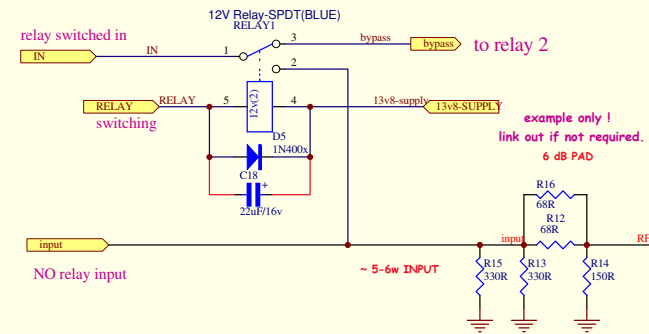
12V Relay-SPDT(BLUE)
RELAY1

relay switched in

IN

IN

1

3

2

bypass

bypass

to relay 2

RELAY

RELAY

switching

5

12v(2)

4

13v8-supply

13v8-SUPPLY

example only !
link out if not required.
6 dB PAD

D5
1N400x

C18

+

22uF/16v

input

NO relay input

~ 5-6w INPUT

R15
330R

input

R13
330R

R16
68R

R12
68R

R14
150R

RF